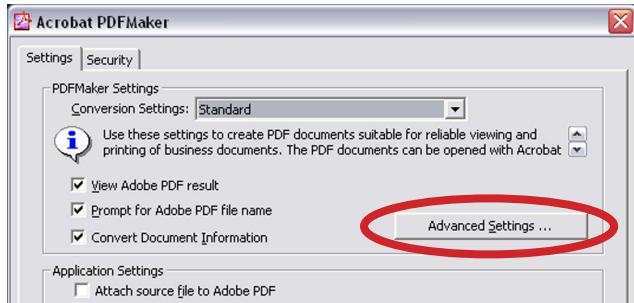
Acrobat PDFMaker

Settings | Security

PDFMaker Settings

Conversion Settings: Standard

Use these settings to create PDF documents suitable for reliable viewing and printing of business documents. The PDF documents can be opened with Acrobat

View Adobe PDF result

Prompt for Adobe PDF file name

Convert Document Information

Advanced Settings ...

Application Settings

Attach source file to Adobe PDF